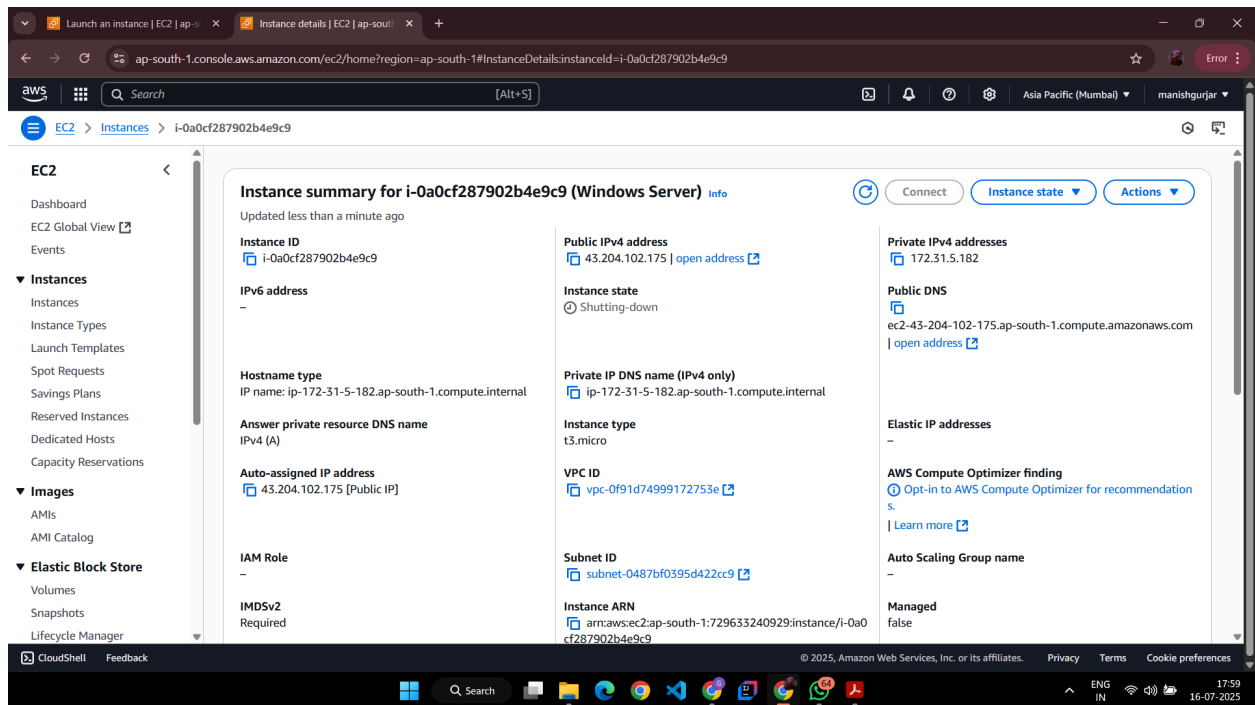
Launch an instance | EC2 | ap-so ×
Instance details | EC2 | ap-south ×
+

ap-south-1.console.aws.amazon.com/ec2/home?region=ap-south-1#InstanceDetails:instanceId=i-0a0cf287902b4e9c9

Error

aws
Search
[Alt+S]
Asia Pacific (Mumbai) ▼
manishgurjar ▼

EC2 > Instances > i-0a0cf287902b4e9c9

EC2
Dashboard
EC2 Global View
Events
▼ Instances
Instances
Instance Types
Launch Templates
Spot Requests
Savings Plans
Reserved Instances
Dedicated Hosts
Capacity Reservations
▼ Images
AMIs
AMI Catalog
▼ Elastic Block Store
Volumes
Snapshots
Lifecycle Manager

Instance summary for i-0a0cf287902b4e9c9 (Windows Server) Info
Connect
Instance state ▼
Actions ▼
Updated less than a minute ago

| Instance ID<br>i-0a0cf287902b4e9c9 | Public IPv4 address<br>43.204.102.175 \| open address | Private IPv4 addresses<br>172.31.5.182 |
|---|---|---|
| IPv6 address<br>– | Instance state<br>Shutting-down | Public DNS<br>ec2-43-204-102-175.ap-south-1.compute.amazonaws.com \| open address |
| Hostname type<br>IP name: ip-172-31-5-182.ap-south-1.compute.internal | Private IP DNS name (IPv4 only)<br>ip-172-31-5-182.ap-south-1.compute.internal | |
| Answer private resource DNS name<br>IPv4 (A) | Instance type<br>t3.micro | Elastic IP addresses<br>– |
| Auto-assigned IP address<br>43.204.102.175 [Public IP] | VPC ID<br>vpc-0f91d74999172753e | AWS Compute Optimizer finding<br>Opt-in to AWS Compute Optimizer for recommendations.<br>\| Learn more |
| IAM Role<br>– | Subnet ID<br>subnet-0487bf0395d422cc9 | Auto Scaling Group name<br>– |
| IMDSv2<br>Required | Instance ARN<br>arn:aws:ec2:ap-south-1:729633240929:instance/i-0a0cf287902b4e9c9 | Managed<br>false |

CloudShell
Feedback
© 2025, Amazon Web Services, Inc. or its affiliates.
Privacy
Terms
Cookie preferences

Search
64
ENG IN
17:59
16-07-2025